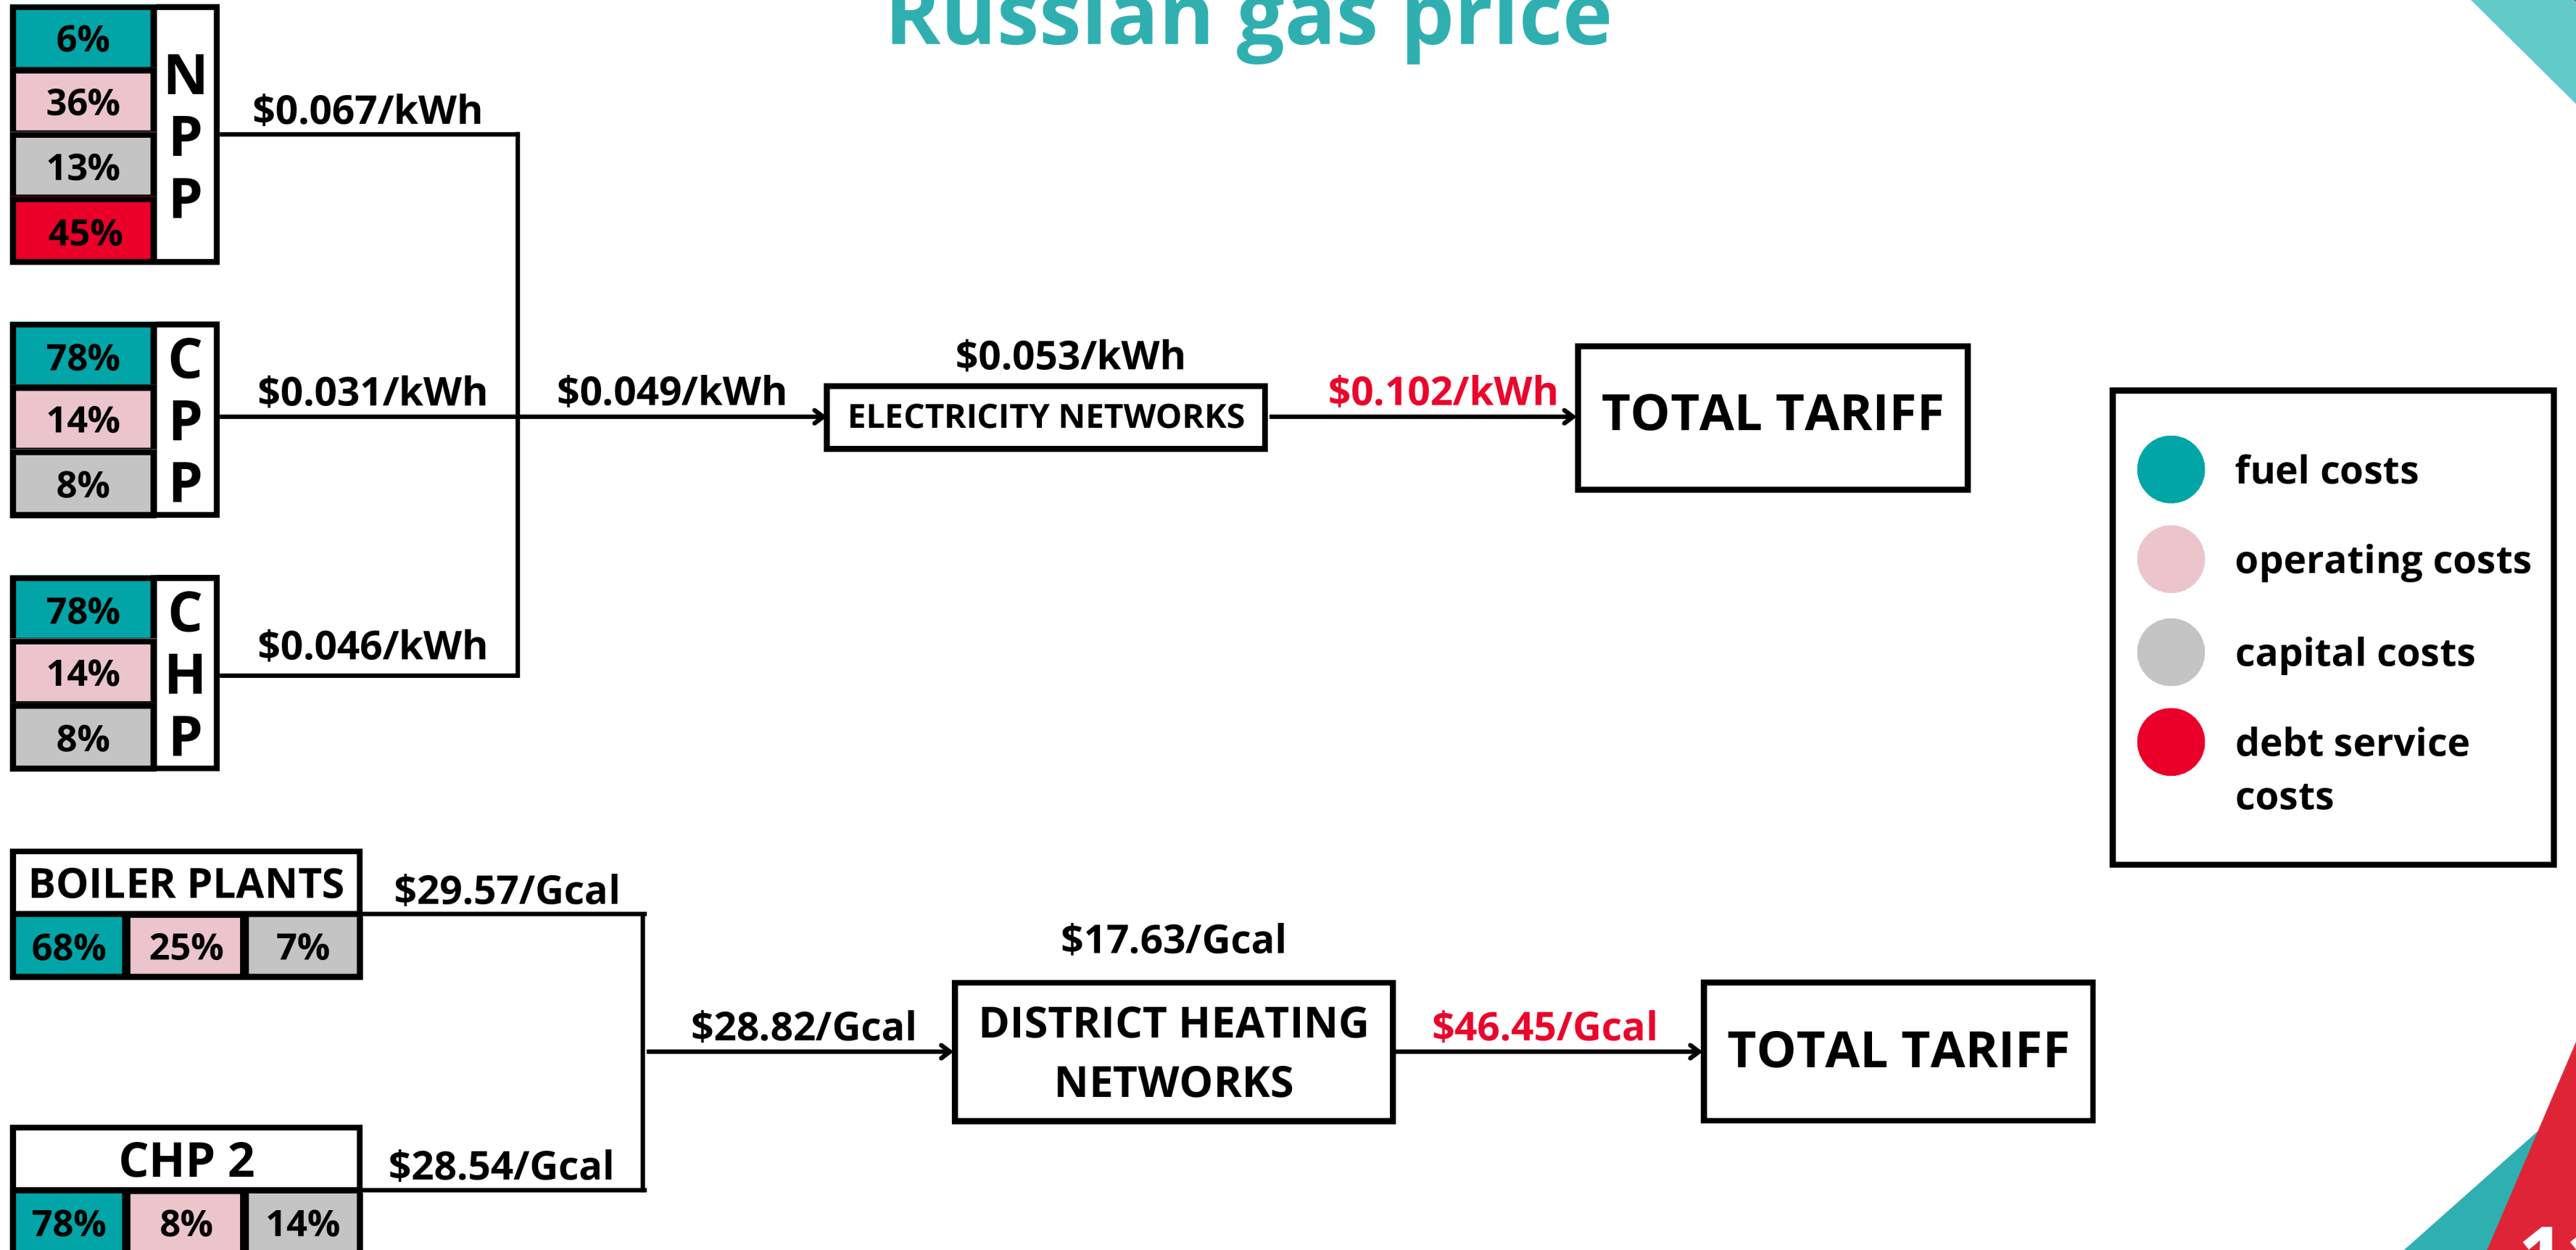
Russian gas price

6%
36%
13%
45%
NPP

$0.067/kWh

78%
14%
8%
CPP

$0.031/kWh

$0.049/kWh

$0.053/kWh

ELECTRICITY NETWORKS

$0.102/kWh

TOTAL TARIFF

78%
14%
8%
CHP

$0.046/kWh

fuel costs

operating costs

capital costs

debt service costs

BOILER PLANTS
68% 25% 7%

$29.57/Gcal

$17.63/Gcal

$28.82/Gcal

DISTRICT HEATING NETWORKS

$46.45/Gcal

TOTAL TARIFF

CHP 2
78% 8% 14%

$28.54/Gcal

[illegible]